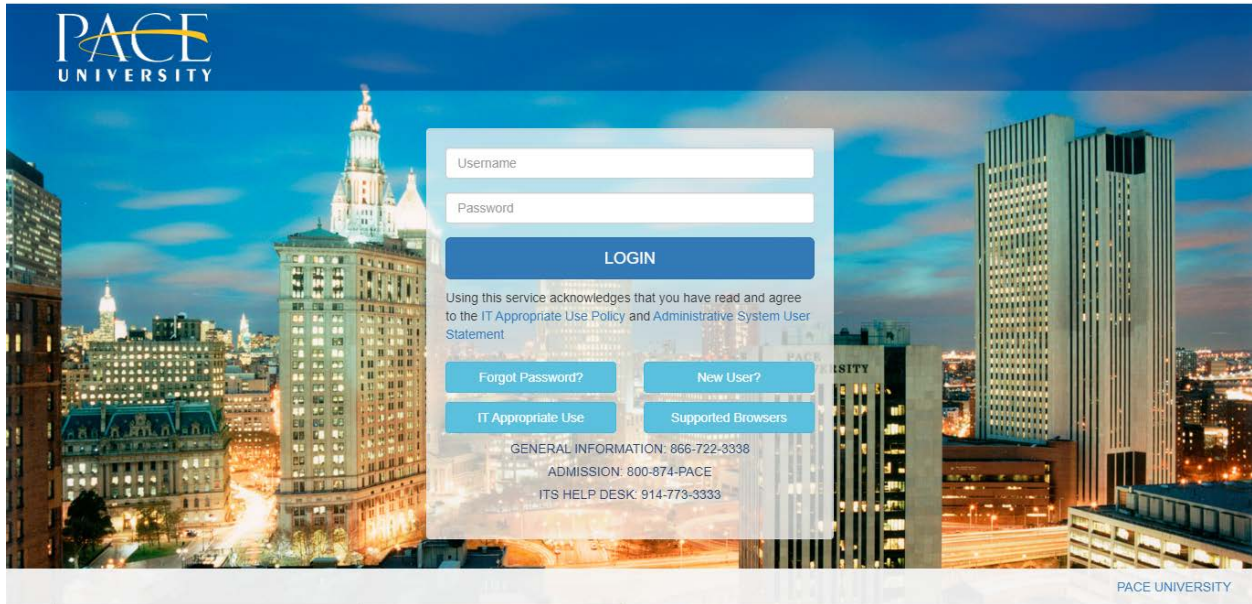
PACE
UNIVERSITY

Username

Password

LOGIN

Using this service acknowledges that you have read and agree to the IT Appropriate Use Policy and Administrative System User Statement

Forgot Password?

New User?

IT Appropriate Use

Supported Browsers

GENERAL INFORMATION: 866-722-3338

ADMISSION: 800-874-PACE

ITS HELP DESK: 914-773-3333

PACE
RSITY

PACE UNIVERSITY